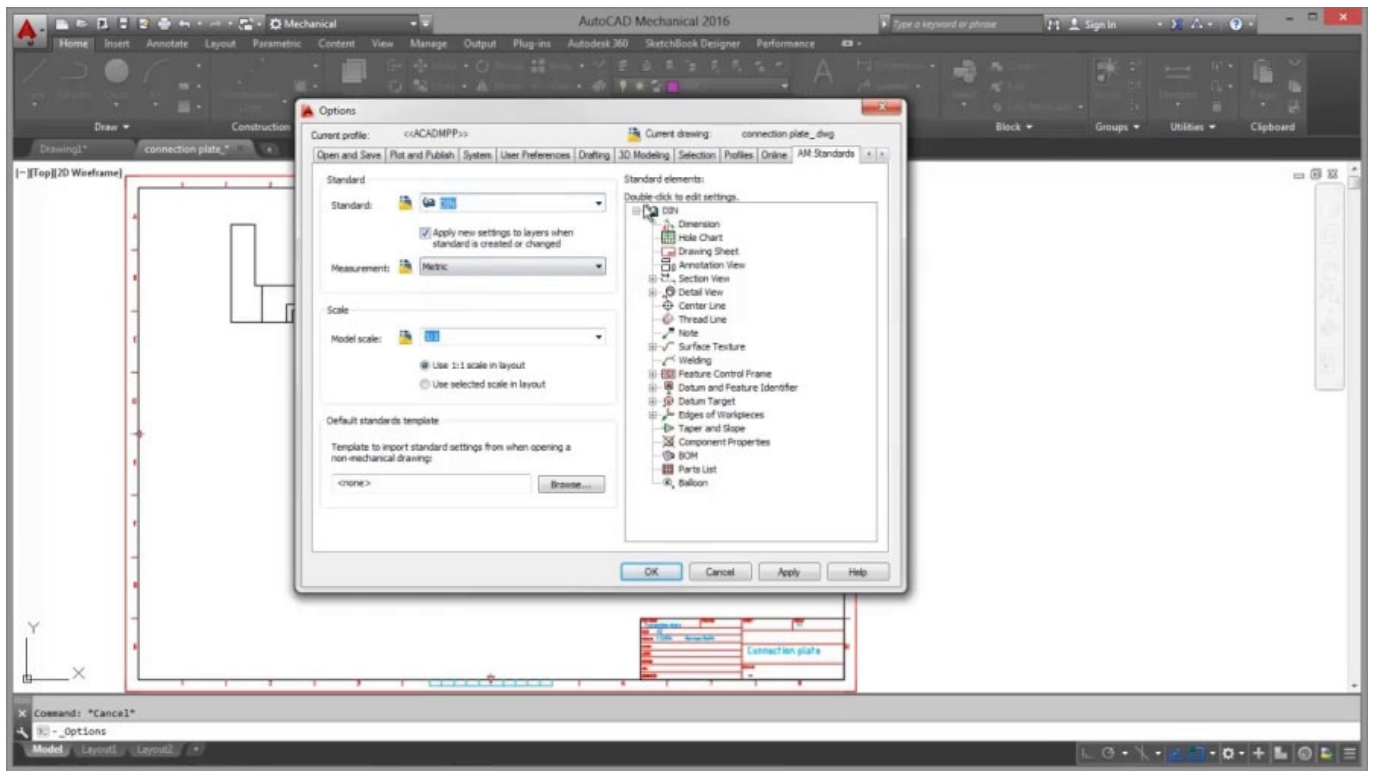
Mechanical
AutoCAD Mechanical 2016
Type a keyword or phrase
Sign In
Home Insert Annotate Layout Parametric Content View Manage Output Plug-ins Autodesk 360 SketchBook Designer Performance
Draw
Construction
Block
Groups
Utilities
Clipboard
Drawing1*
connection plate_*
[−][Top][2D Wireframe]

Options
Current profile: <<ACADMPP>>
Current drawing: connection plate_dwg
Open and Save | Plot and Publish | System | User Preferences | Drafting | 3D Modeling | Selection | Profiles | Online | AM:Standards

Standard
Standard: DIN
Apply new settings to layers when standard is created or changed
Measurement: Metric

Scale
Model scale: 1:1
Use 1:1 scale in layout
Use selected scale in layout

Default standards template
Template to import standard settings from when opening a non-mechanical drawing:
<none>
Browse...

Standard elements:
Double-click to edit settings.
DIN
Dimension
Hole Chart
Drawing Sheet
Annotation View
Section View
Detail View
Center Line
Thread Line
Note
Surface Texture
Welding
Feature Control Frame
Datum and Feature Identifier
Datum Target
Edges of Workpieces
Taper and Slope
Component Properties
BOM
Parts List
Balloon

OK
Cancel
Apply
Help

Connection plate
Y
X
Command: *Cancel*
-_Options
Model
Layout1
Layout2